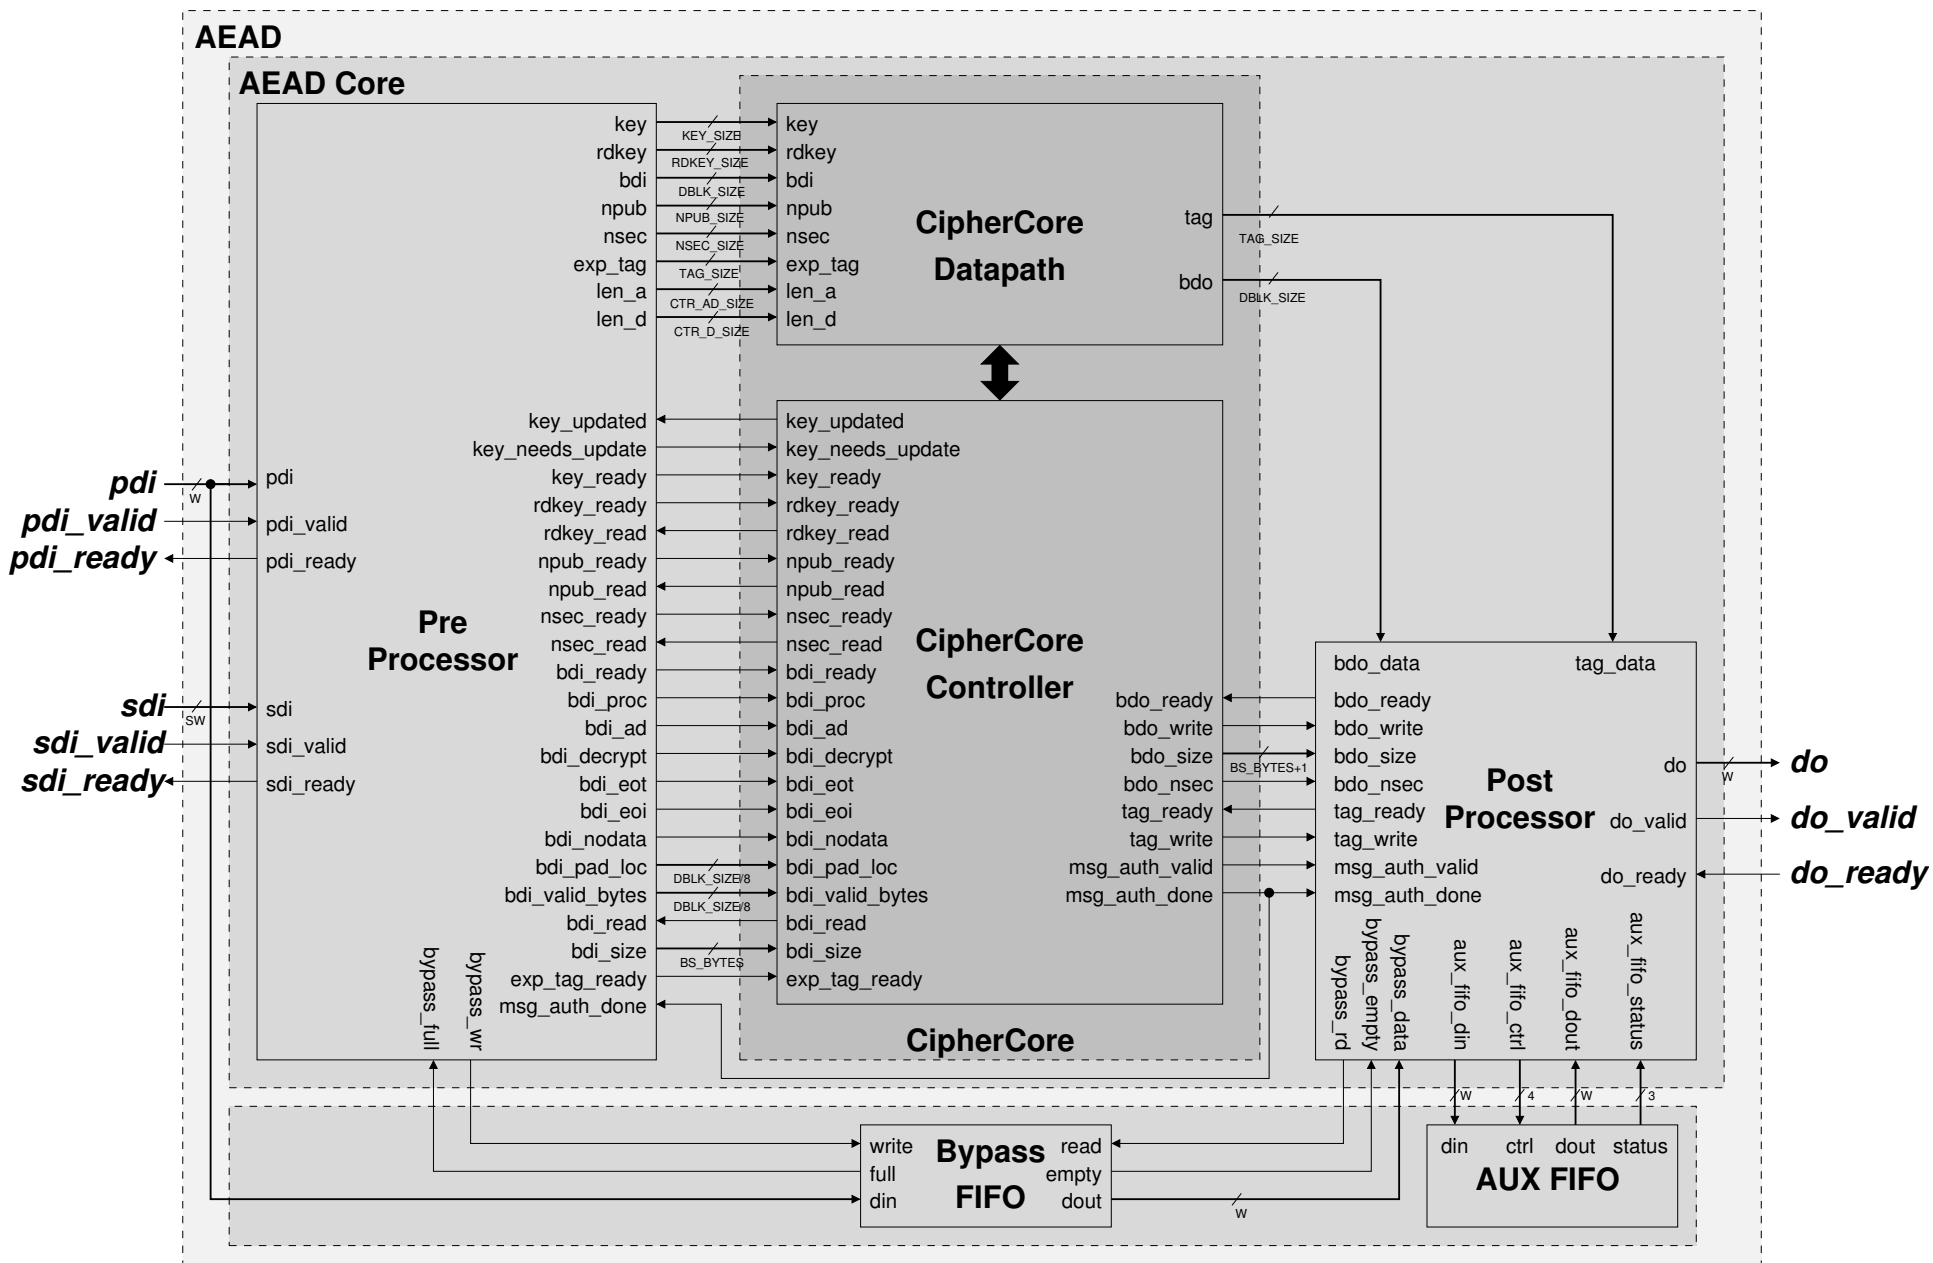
AEAD

AEAD Core

CipherCore

CipherCore Datapath

key
rdkey
bdi
npub
nsec
exp_tag
len_a
len_d

KEY_SIZE
RDKEY_SIZE
DBLK_SIZE
NPUB_SIZE
NSEC_SIZE
TAG_SIZE
CTR_AD_SIZE
CTR_D_SIZE

key
rdkey
bdi
npub
nsec
exp_tag
len_a
len_d

tag
TAG_SIZE
bdo
DBLK_SIZE

CipherCore Controller

Pre Processor

pdi
W
pdi_valid
pdi_ready
sdi
SW
sdi_valid
sdi_ready

pdi
pdi_valid
pdi_ready
sdi
sdi_valid
sdi_ready

key_updated
key_needs_update
key_ready
rdkey_ready
rdkey_read
npub_ready
npub_read
nsec_ready
nsec_read
bdi_ready
bdi_proc
bdi_ad
bdi_decrypt
bdi_eot
bdi_eoi
bdi_nodata
bdi_pad_loc
bdi_valid_bytes
bdi_read
bdi_size
exp_tag_ready
msg_auth_done

DBLK_SIZE/8
DBLK_SIZE/8
BS_BYTES

key_updated
key_needs_update
key_ready
rdkey_ready
rdkey_read
npub_ready
npub_read
nsec_ready
nsec_read
bdi_ready
bdi_proc
bdi_ad
bdi_decrypt
bdi_eot
bdi_eoi
bdi_nodata
bdi_pad_loc
bdi_valid_bytes
bdi_read
bdi_size
exp_tag_ready

bdo_ready
bdo_write
bdo_size
bdo_nsec
tag_ready
tag_write
msg_auth_valid
msg_auth_done

BS_BYTES+1

bypass_full
bypass_wr

Post Processor

bdo_data
tag_data
bdo_ready
bdo_write
bdo_size
bdo_nsec
tag_ready
tag_write
msg_auth_valid
msg_auth_done
do
W
do_valid
do_ready
bypass_rd
bypass_empty
bypass_data
aux_fifo_din
aux_fifo_ctrl
aux_fifo_dout
aux_fifo_status

do
do_valid
do_ready

W
4
W
3

write
full
din
Bypass FIFO
read
empty
dout
W

din
ctrl
dout
status
AUX FIFO